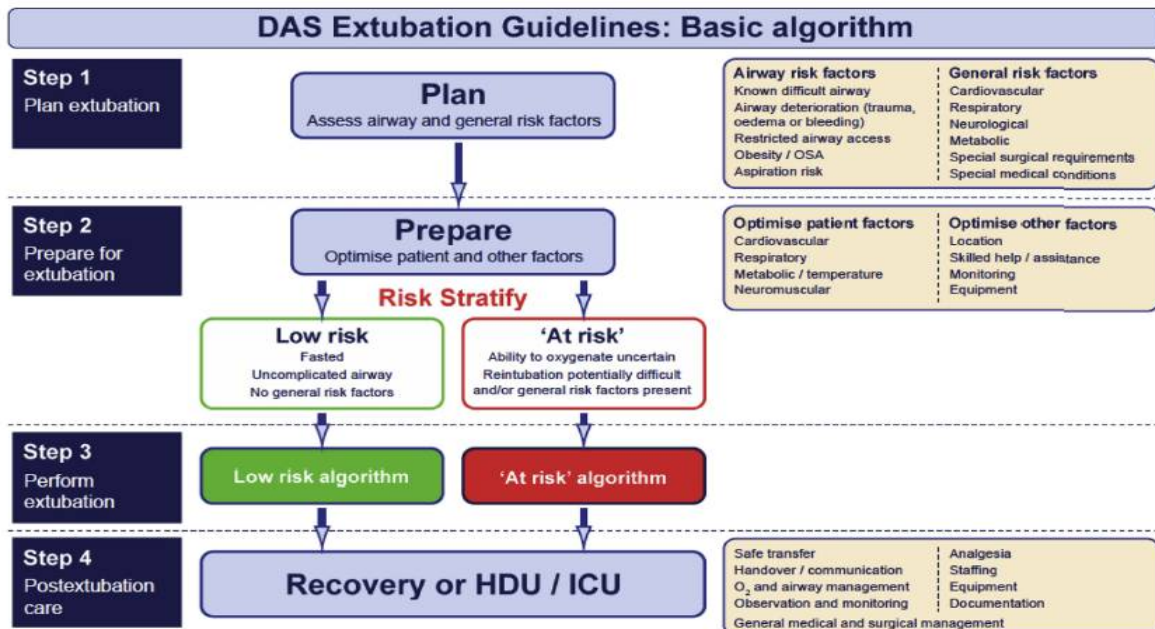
DAS Extubation Guidelines: Basic algorithm

Step 1
Plan extubation

Plan
Assess airway and general risk factors

| Airway risk factors | General risk factors |
|---|---|
| Known difficult airway | Cardiovascular |
| Airway deterioration (trauma, oedema or bleeding) | Respiratory |
| Restricted airway access | Neurological |
| Obesity / OSA | Metabolic |
| Aspiration risk | Special surgical requirements |
| | Special medical conditions |

Step 2
Prepare for extubation

Prepare
Optimise patient and other factors

| Optimise patient factors | Optimise other factors |
|---|---|
| Cardiovascular | Location |
| Respiratory | Skilled help / assistance |
| Metabolic / temperature | Monitoring |
| Neuromuscular | Equipment |

Risk Stratify

Low risk
Fasted
Uncomplicated airway
No general risk factors

'At risk'
Ability to oxygenate uncertain
Reintubation potentially difficult and/or general risk factors present

Step 3
Perform extubation

Low risk algorithm

'At risk' algorithm

Step 4
Postextubation care

Recovery or HDU / ICU

| | |
|---|---|
| Safe transfer | Analgesia |
| Handover / communication | Staffing |
| $O_2$ and airway management | Equipment |
| Observation and monitoring | Documentation |

General medical and surgical management